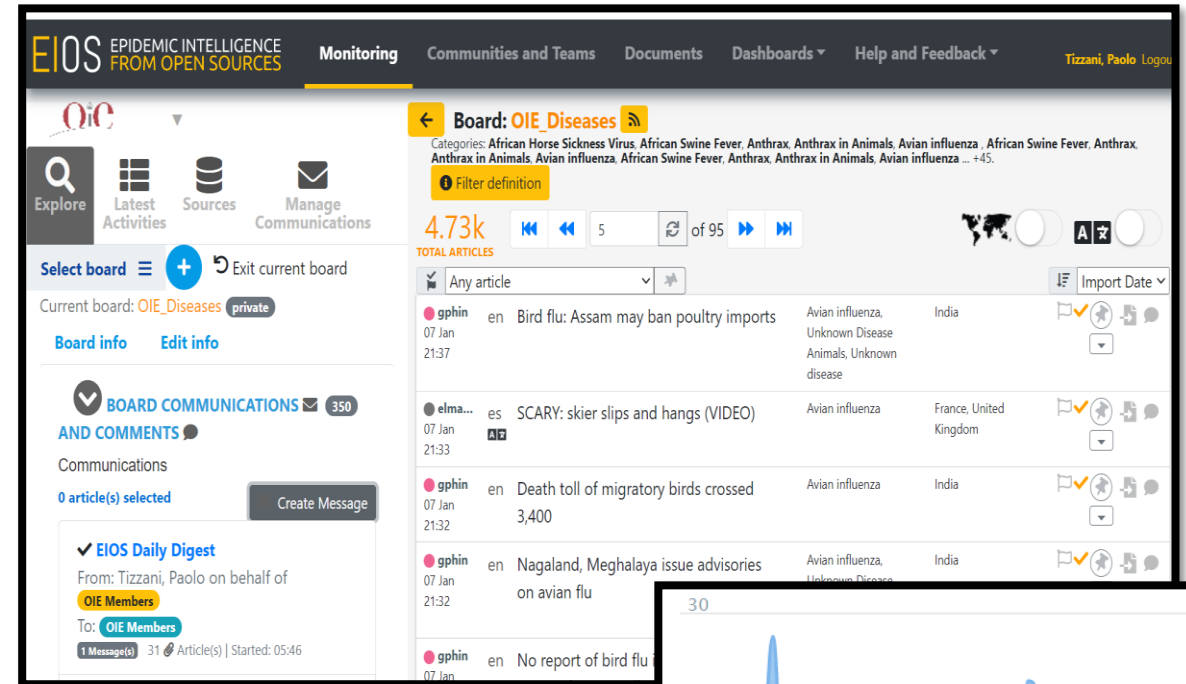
EIOS EPIDEMIC INTELLIGENCE FROM OPEN SOURCES

Monitoring Communities and Teams Documents Dashboards Help and Feedback Tizzani, Paolo Logou

OiE

Explore Latest Activities Sources Manage Communications

Select board ☰ + Exit current board

Current board: OIE_Diseases private

Board info Edit info

BOARD COMMUNICATIONS 350 AND COMMENTS

Communications

0 article(s) selected

Create Message

✔ EIOS Daily Digest

From: Tizzani, Paolo on behalf of

OIE Members

To: OIE Members

1 Message(s) 31 Article(s) | Started: 05:46

Board: OIE_Diseases

Categories: African Horse Sickness Virus, African Swine Fever, Anthrax, Anthrax in Animals, Avian influenza , African Swine Fever, Anthrax, Anthrax in Animals, Avian influenza, African Swine Fever, Anthrax, Anthrax in Animals, Avian influenza ... +45.

Filter definition

4.73k TOTAL ARTICLES

5 of 95

Any article

Import Date

| | | | | |
|---|---|---|---|---|
| gphin 07 Jan 21:37 | en | Bird flu: Assam may ban poultry imports | Avian influenza, Unknown Disease Animals, Unknown disease | India |
| elma... 07 Jan 21:33 | es | SCARY: skier slips and hangs (VIDEO) | Avian influenza | France, United Kingdom |
| gphin 07 Jan 21:32 | en | Death toll of migratory birds crossed 3,400 | Avian influenza | India |
| gphin 07 Jan 21:32 | en | Nagaland, Meghalaya issue advisories on avian flu | Avian influenza, Unknown Disease | India |
| gphin 07 Jan | en | No report of bird flu i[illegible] | | |

30